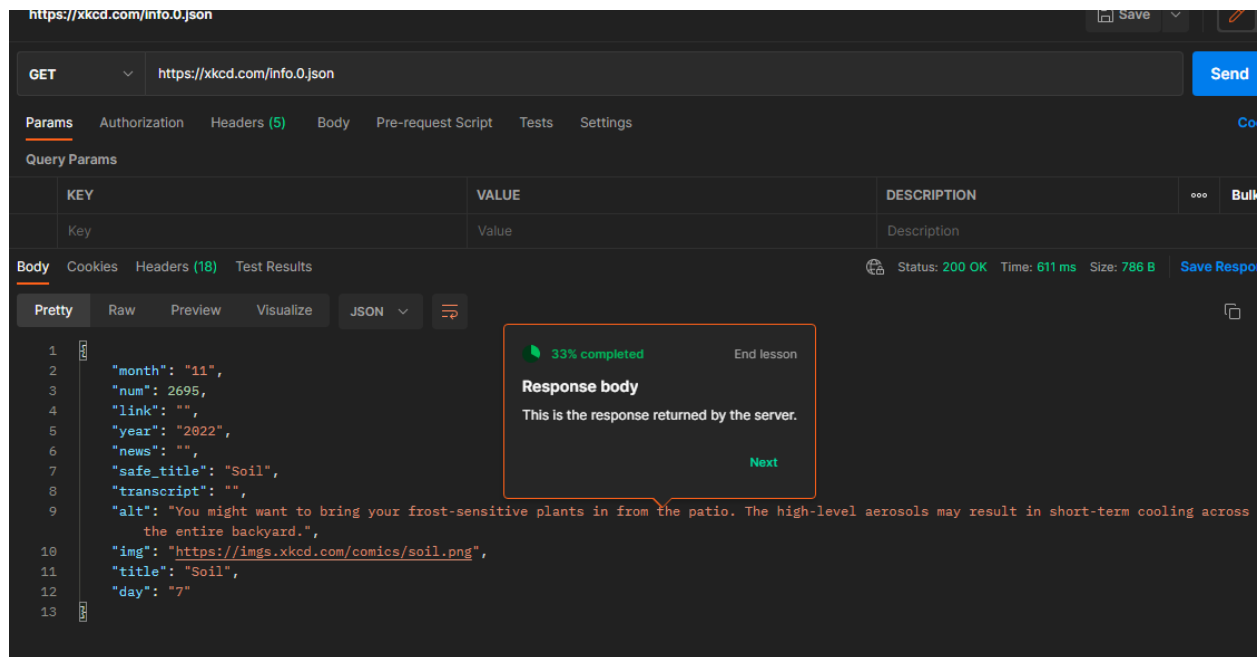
https://xkcd.com/info.0.json

Save

GET https://xkcd.com/info.0.json

Send

Params Authorization Headers (5) Body Pre-request Script Tests Settings

Co

Query Params

| KEY | VALUE | DESCRIPTION | ooo | Bulk |
|---|---|---|---|---|
| Key | Value | Description | | |

Body Cookies Headers (18) Test Results

Status: 200 OK Time: 611 ms Size: 786 B Save Respo

Pretty Raw Preview Visualize JSON

1 {
2 "month": "11",
3 "num": 2695,
4 "link": "",
5 "year": "2022",
6 "news": "",
7 "safe_title": "Soil",
8 "transcript": "",
9 "alt": "You might want to bring your frost-sensitive plants in from the patio. The high-level aerosols may result in short-term cooling across the entire backyard.",
10 "img": "https://imgs.xkcd.com/comics/soil.png",
11 "title": "Soil",
12 "day": "7"
13 }

33% completed End lesson

Response body

This is the response returned by the server.

Next